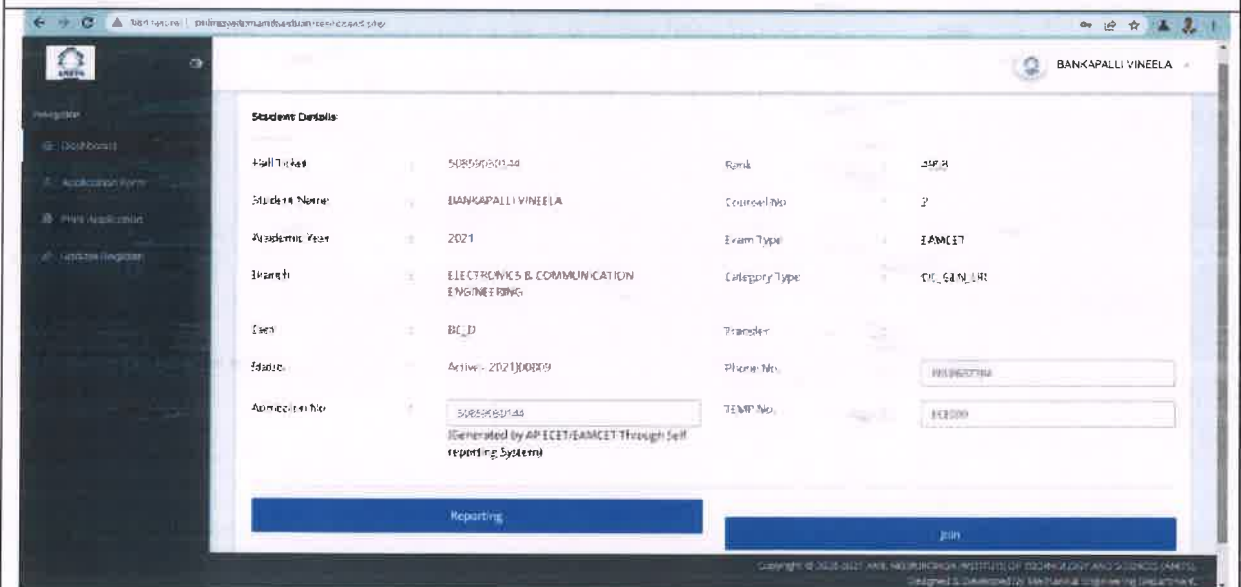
Not secure | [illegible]

BANKAPALLI VINEELA

Navigate
Dashboard
Application Form
Print Application
Update Register

Student Details

| | | | | | |
|---|---|---|---|---|---|
| Hall Ticket | : | 5085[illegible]0144 | Rank | : | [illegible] |
| Student Name | : | BANKAPALLI VINEELA | Counsel No | : | 2 |
| Academic Year | : | 2021 | Exam Type | : | EAMCET |
| Branch | : | ELECTRONICS & COMMUNICATION ENGINEERING | Category Type | : | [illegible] |
| Cast | : | BC_D | Transfer | : | |
| Status | : | Active- 2021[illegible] | Phone No. | | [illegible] |
| Admission No | : | 5085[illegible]0144 (Generated by AP ECET/EAMCET Through Self reporting System) | TEMP No. | | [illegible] |

Reporting

Join

Copyright © 2020-2021 ANIL NEERUKONDA INSTITUTE OF TECHNOLOGY AND SCIENCES (ANITS). Designed & Developed by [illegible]